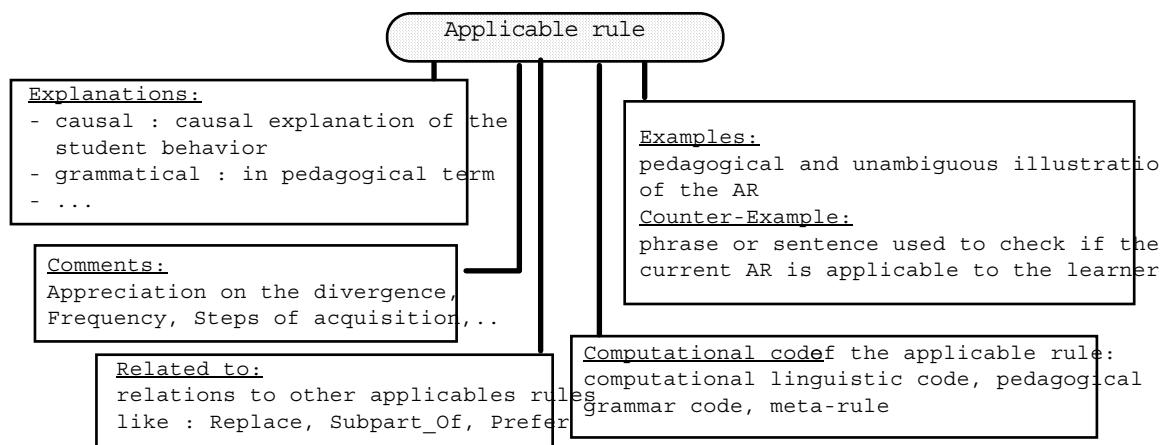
Applicable rule

Explanations:
- causal : causal explanation of the student behavior
- grammatical : in pedagogical term
- ...

Examples:
pedagogical and unambiguous illustratio of the AR
Counter-Example:
phrase or sentence used to check if the current AR is applicable to the learner

Comments:
Appreciation on the divergence, Frequency, Steps of acquisition,..

Related to:
relations to other applicables rules like : Replace, Subpart_Of, Prefer

Computational codef the applicable rule:
computational linguistic code, pedagogical grammar code, meta-rule